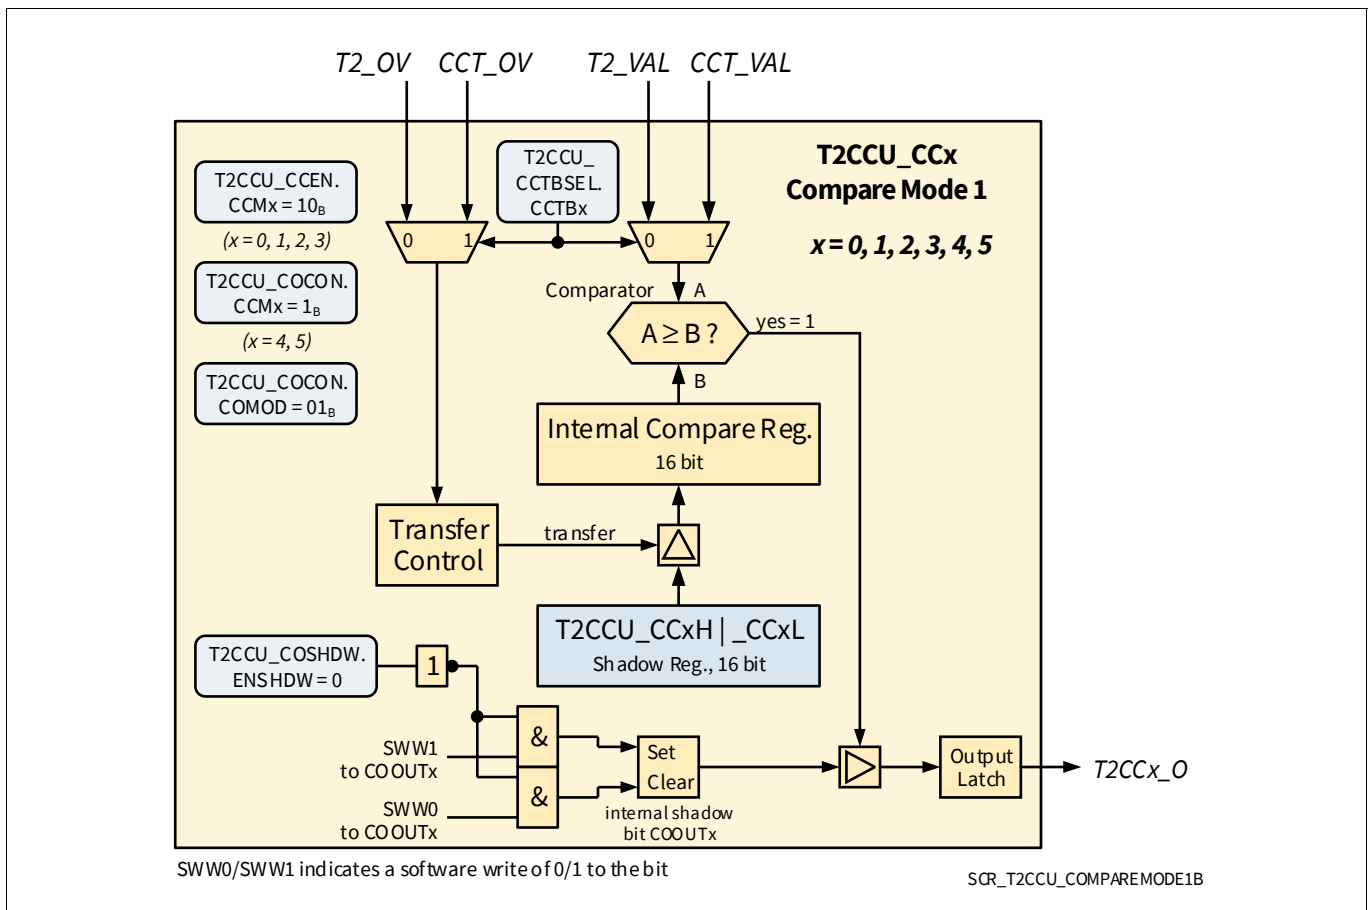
T2_OV CCT_OV T2_VAL CCT_VAL

T2CCU_CCx
Compare Mode 1

x = 0, 1, 2, 3, 4, 5

T2CCU_CCEN. CCMx = $10_B$

(x = 0, 1, 2, 3)

T2CCU_COCON. CCMx = $1_B$

(x = 4, 5)

T2CCU_COCON. COMOD = $01_B$

T2CCU_ CCTBSEL. CCTBx

0 1

0 1

Comparator A

A ≥ B ?

yes = 1

B

Internal Compare Reg.
16 bit

Transfer Control

transfer

T2CCU_CCxH | _CCxL
Shadow Reg., 16 bit

T2CCU_COSHDW. ENSHDW = 0

1

&

&

SWW1 to COOUTx

SWW0 to COOUTx

Set
Clear

internal shadow bit COOUTx

Output Latch

T2CCx_O

SWW0/SWW1 indicates a software write of 0/1 to the bit

SCR_T2CCU_COMPAREMODE1B